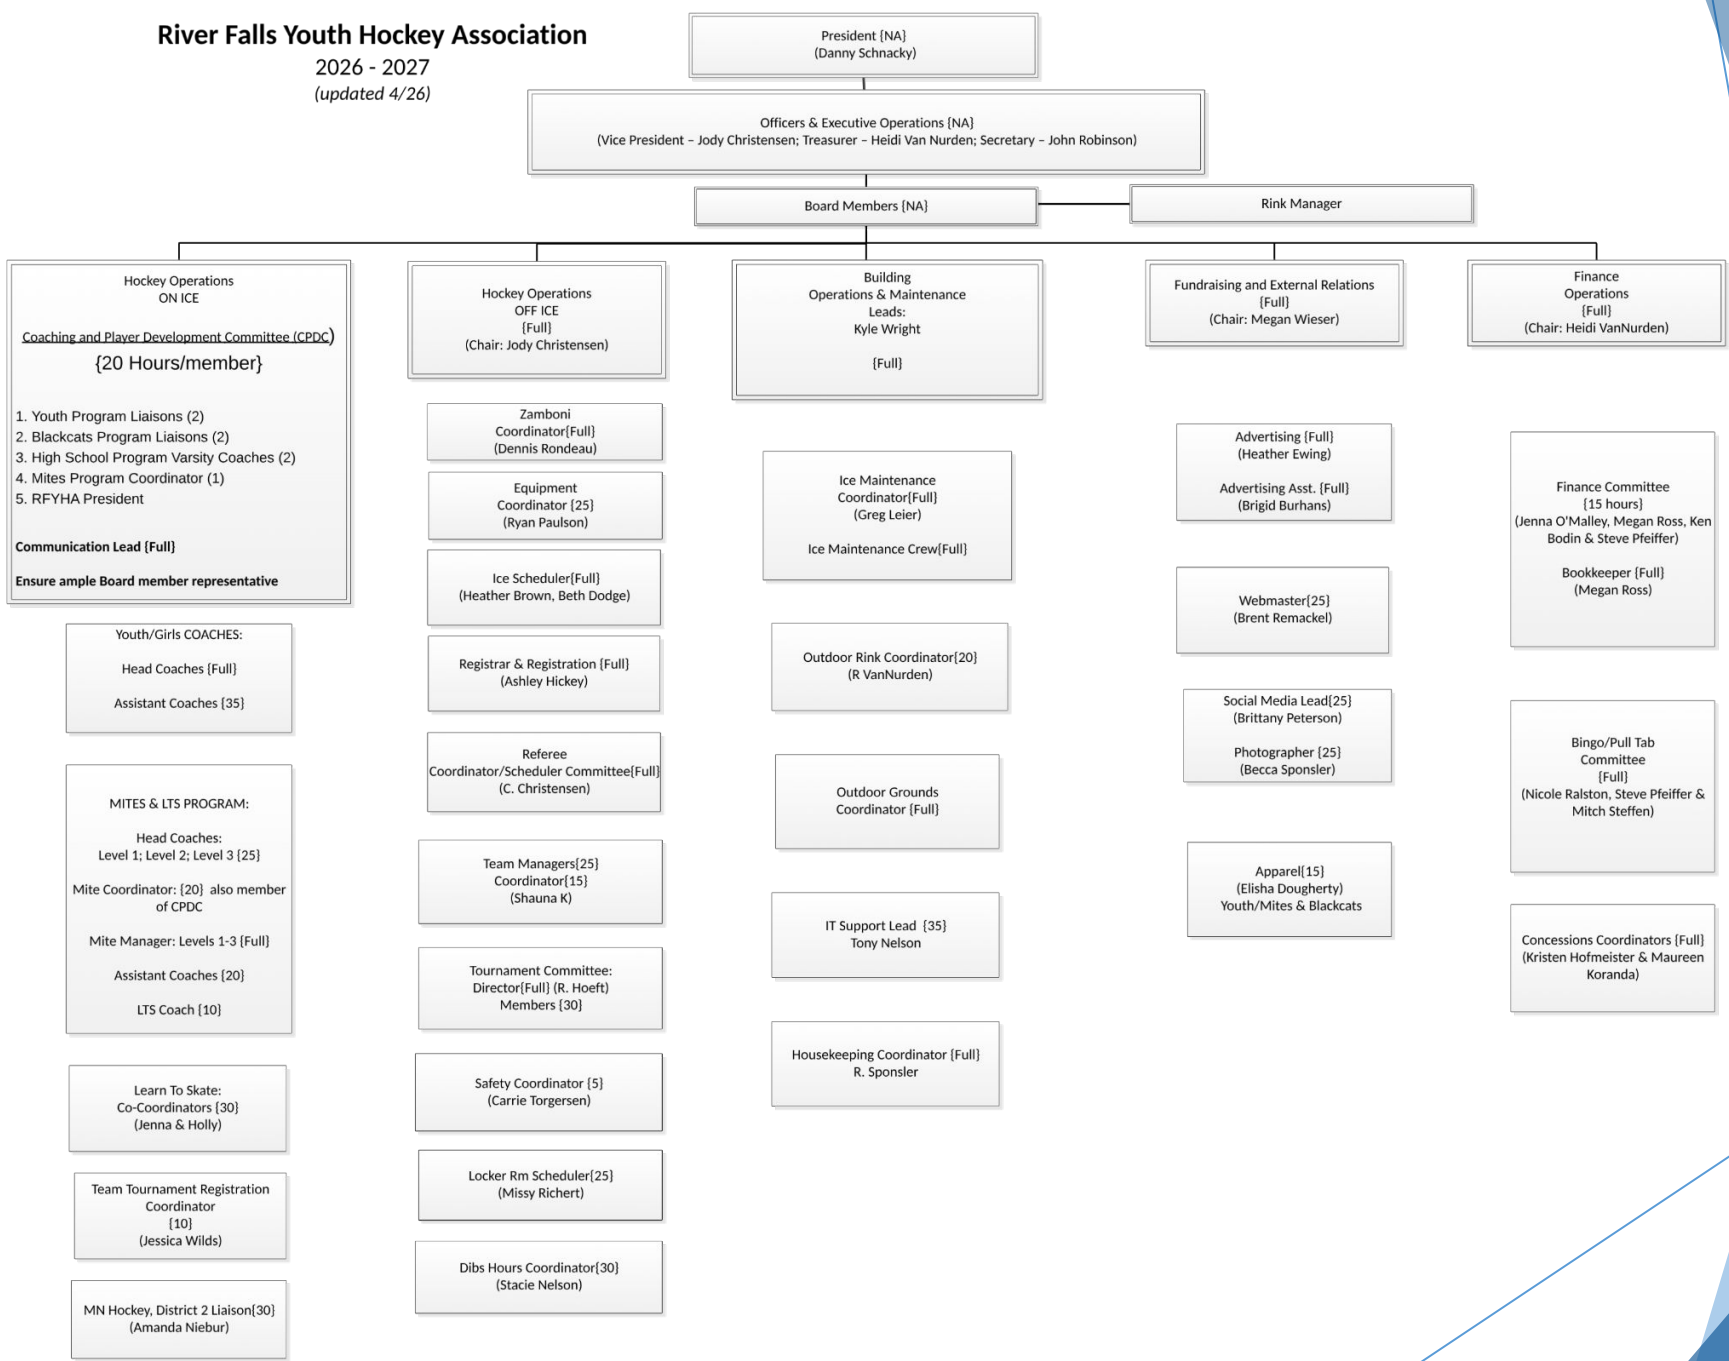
River Falls Youth Hockey Association
2026 - 2027
(updated 4/26)

President {NA}
(Danny Schnacky)

Officers & Executive Operations {NA}
(Vice President – Jody Christensen; Treasurer – Heidi Van Nurden; Secretary – John Robinson)

Board Members {NA}

Rink Manager

Hockey Operations
ON ICE

Coaching and Player Development Committee (CPDC)
{20 Hours/member}

1. Youth Program Liaisons (2)
2. Blackcats Program Liaisons (2)
3. High School Program Varsity Coaches (2)
4. Mites Program Coordinator (1)
5. RFYHA President

Communication Lead {Full}

Ensure ample Board member representative

Youth/Girls COACHES:

Head Coaches {Full}

Assistant Coaches {35}

MITES & LTS PROGRAM:

Head Coaches:
Level 1; Level 2; Level 3 {25}

Mite Coordinator: {20} also member of CPDC

Mite Manager: Levels 1-3 {Full}

Assistant Coaches {20}

LTS Coach {10}

Learn To Skate:
Co-Coordinators {30}
(Jenna & Holly)

Team Tournament Registration Coordinator
{10}
(Jessica Wilds)

MN Hockey, District 2 Liaison{30}
(Amanda Niebur)

Hockey Operations
OFF ICE
{Full}
(Chair: Jody Christensen)

Zamboni
Coordinator{Full}
(Dennis Rondeau)

Equipment
Coordinator {25}
(Ryan Paulson)

Ice Scheduler{Full}
(Heather Brown, Beth Dodge)

Registrar & Registration {Full}
(Ashley Hickey)

Referee
Coordinator/Scheduler Committee{Full}
(C. Christensen)

Team Managers{25}
Coordinator{15}
(Shauna K)

Tournament Committee:
Director{Full} (R. Hoeft)
Members {30}

Safety Coordinator {5}
(Carrie Torgersen)

Locker Rm Scheduler{25}
(Missy Richert)

Dibs Hours Coordinator{30}
(Stacie Nelson)

Building
Operations & Maintenance
Leads:
Kyle Wright

{Full}

Ice Maintenance
Coordinator{Full}
(Greg Leier)

Ice Maintenance Crew{Full}

Outdoor Rink Coordinator{20}
(R VanNurden)

Outdoor Grounds
Coordinator {Full}

IT Support Lead {35}
Tony Nelson

Housekeeping Coordinator {Full}
R. Sponsler

Fundraising and External Relations
{Full}
(Chair: Megan Wieser)

Advertising {Full}
(Heather Ewing)

Advertising Asst. {Full}
(Brigid Burhans)

Webmaster{25}
(Brent Remackel)

Social Media Lead{25}
(Brittany Peterson)

Photographer {25}
(Becca Sponsler)

Apparel{15}
(Elisha Dougherty)
Youth/Mites & Blackcats

Finance
Operations
{Full}
(Chair: Heidi VanNurden)

Finance Committee
{15 hours}
(Jenna O'Malley, Megan Ross, Ken Bodin & Steve Pfeiffer)

Bookkeeper {Full}
(Megan Ross)

Bingo/Pull Tab
Committee
{Full}
(Nicole Ralston, Steve Pfeiffer & Mitch Steffen)

Concessions Coordinators {Full}
(Kristen Hofmeister & Maureen Koranda)